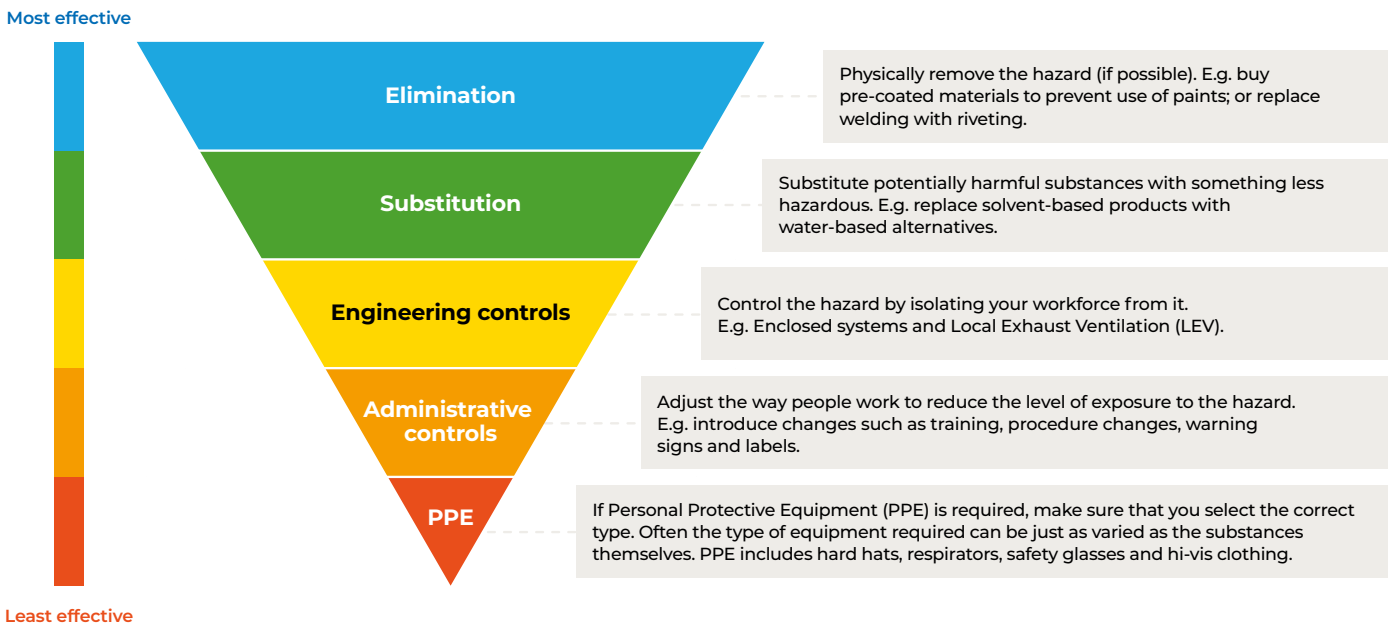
Most effective

Elimination

Physically remove the hazard (if possible). E.g. buy pre-coated materials to prevent use of paints; or replace welding with riveting.

Substitution

Substitute potentially harmful substances with something less hazardous. E.g. replace solvent-based products with water-based alternatives.

Engineering controls

Control the hazard by isolating your workforce from it. E.g. Enclosed systems and Local Exhaust Ventilation (LEV).

Administrative controls

Adjust the way people work to reduce the level of exposure to the hazard. E.g. introduce changes such as training, procedure changes, warning signs and labels.

PPE

If Personal Protective Equipment (PPE) is required, make sure that you select the correct type. Often the type of equipment required can be just as varied as the substances themselves. PPE includes hard hats, respirators, safety glasses and hi-vis clothing.

Least effective